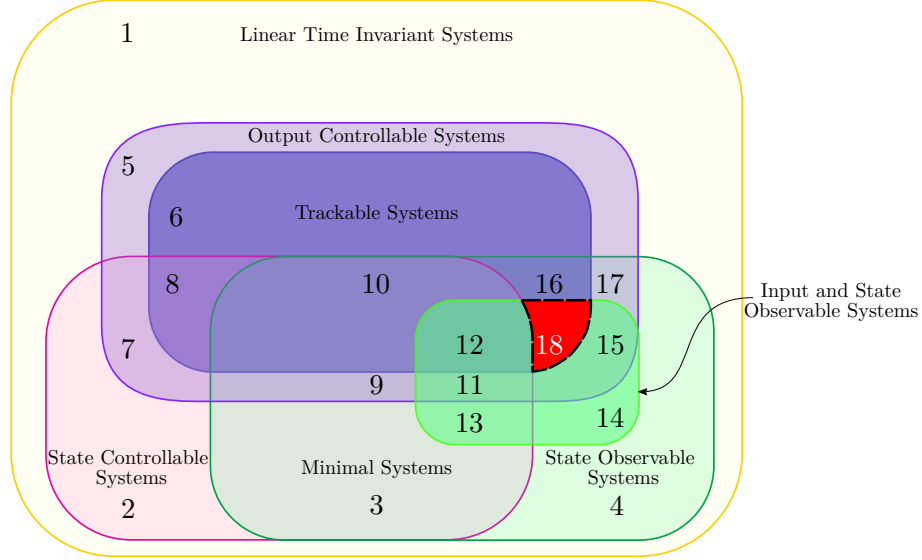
1

Linear Time Invariant Systems

Output Controllable Systems

5

6

Trackable Systems

8

10

16

17

Input and State Observable Systems

7

12

18

15

9

11

13

14

State Controllable Systems

Minimal Systems

State Observable Systems

2

3

4